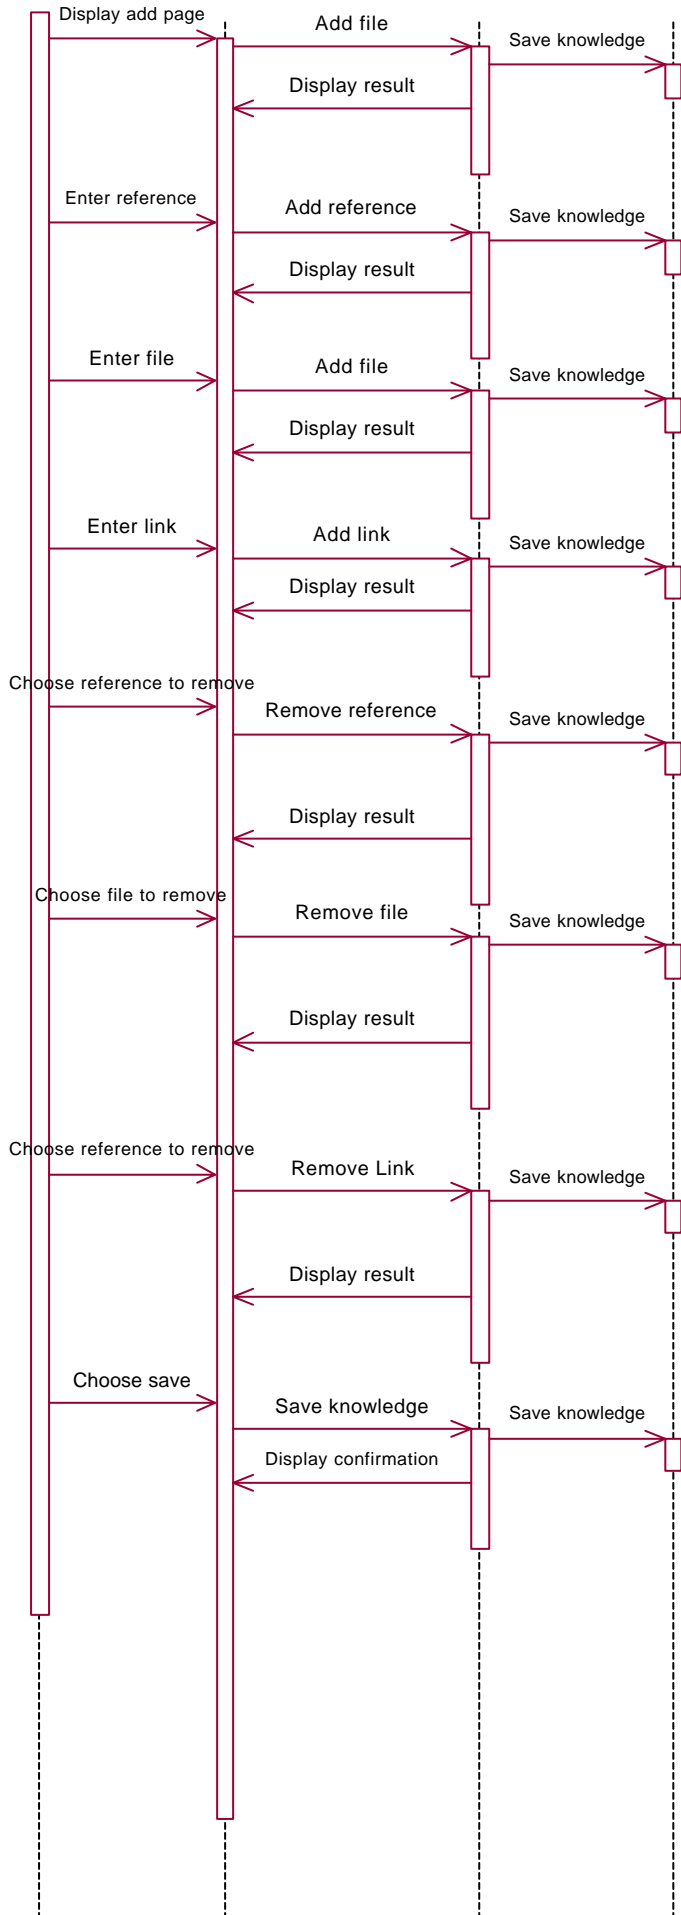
Display add page
Add file
Save knowledge
Display result

Enter reference
Add reference
Save knowledge
Display result

Enter file
Add file
Save knowledge
Display result

Enter link
Add link
Save knowledge
Display result

Choose reference to remove
Remove reference
Save knowledge
Display result

Choose file to remove
Remove file
Save knowledge
Display result

Choose reference to remove
Remove Link
Save knowledge
Display result

Choose save
Save knowledge
Save knowledge
Display confirmation